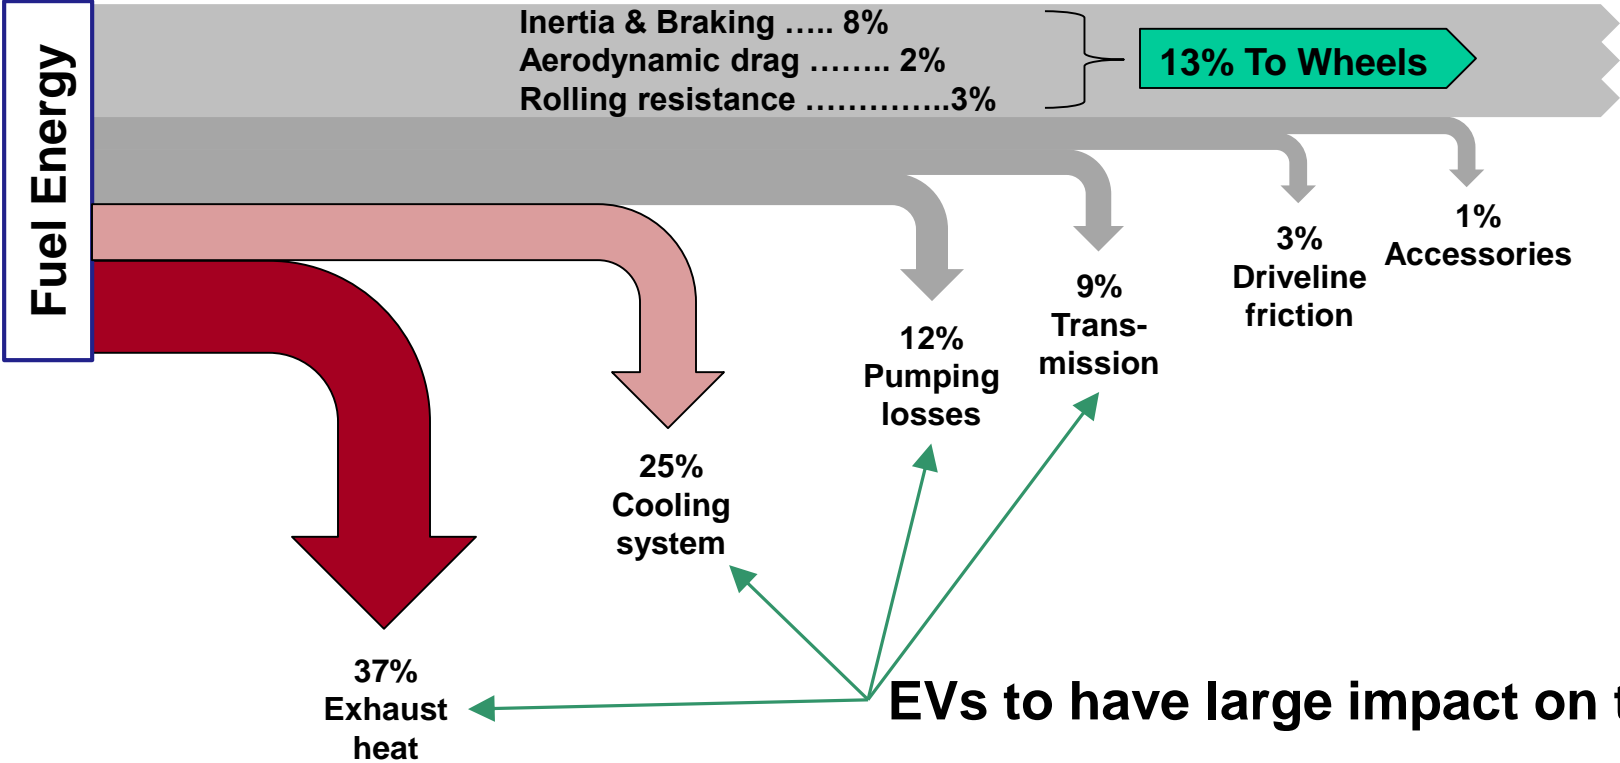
Fuel Energy

Inertia & Braking ….. 8%
Aerodynamic drag …….. 2%
Rolling resistance …………..3%

13% To Wheels

1% Accessories

3% Driveline friction

9% Transmission

12% Pumping losses

25% Cooling system

37% Exhaust heat

EVs to have large impact on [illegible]